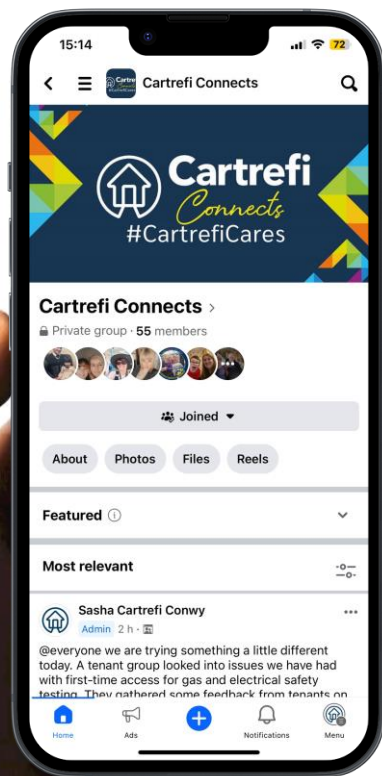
15:14

72

Cartrefi Connects

Cartrefi
Connects
#CartrefiCares

Cartrefi Connects >

Private group · 55 members

Joined

About Photos Files Reels

Featured

Most relevant

Sasha Cartrefi Conwy
Admin 2 h ·

@everyone we are trying something a little different today. A tenant group looked into issues we have had with first-time access for gas and electrical safety testing. They gathered some feedback from tenants on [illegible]

Home Ads Notifications Menu